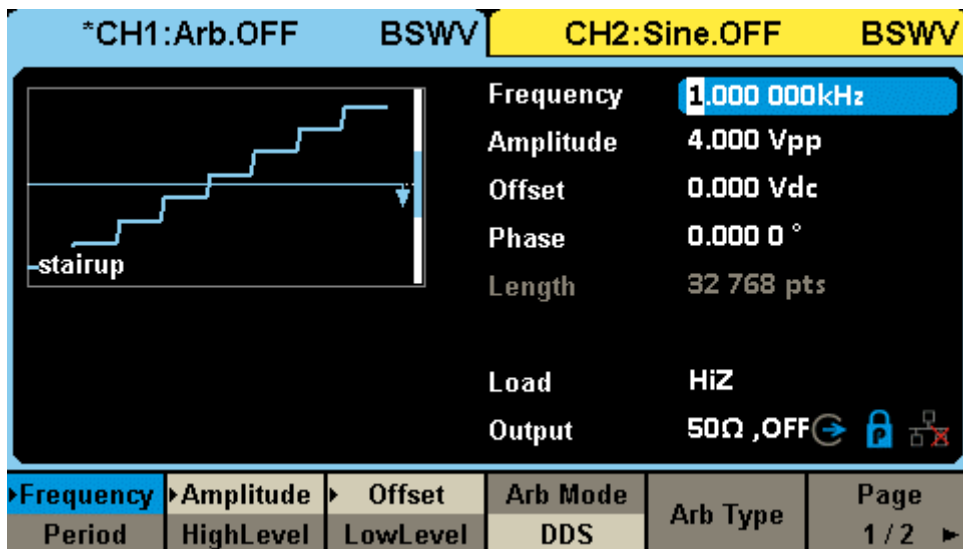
*CH1:Arb.OFF BSWV CH2:Sine.OFF BSWV

stairup

Frequency 1.000 000kHz
Amplitude 4.000 Vpp
Offset 0.000 Vdc
Phase 0.000 0 °
Length 32 768 pts

Load HiZ
Output 50Ω ,OFF

Frequency
Period
Amplitude
HighLevel
Offset
LowLevel
Arb Mode
DDS
Arb Type
Page
1 / 2